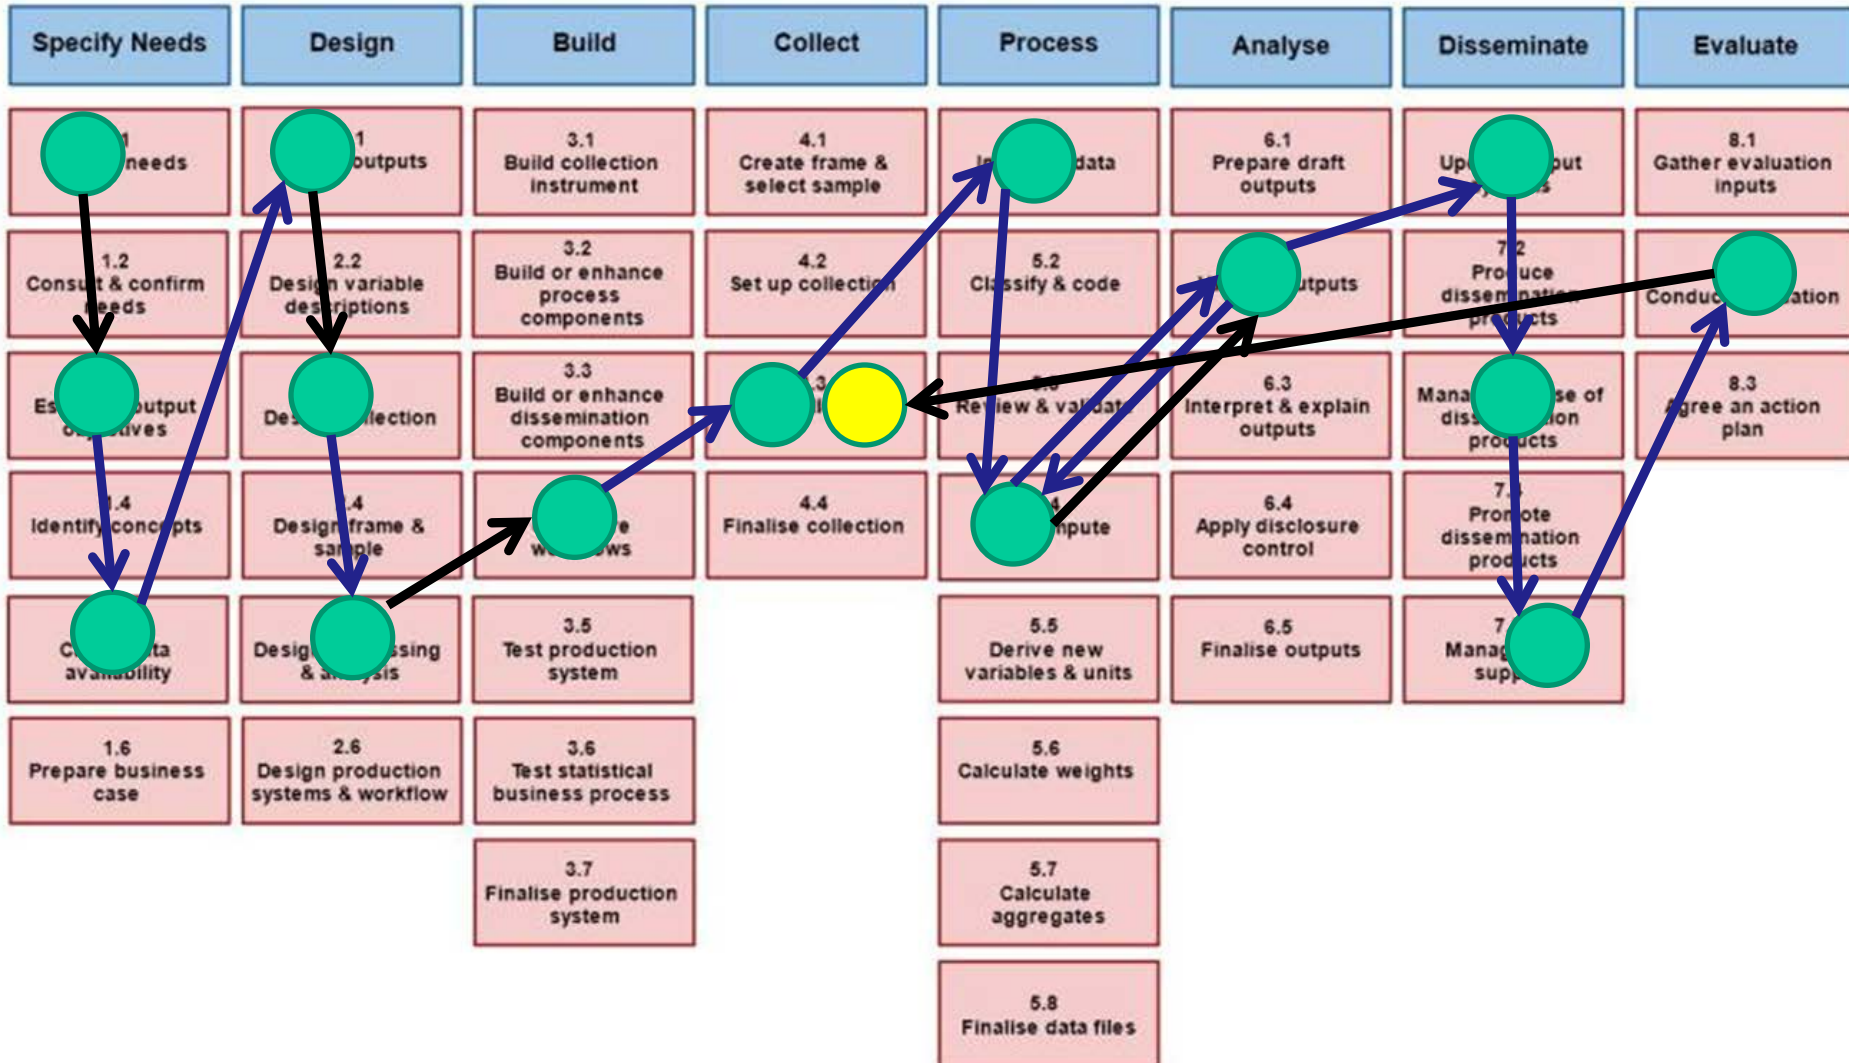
| Specify Needs | Design | Build | Collect | Process | Analyse | Disseminate | Evaluate |
|---|---|---|---|---|---|---|---|
| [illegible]1 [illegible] needs | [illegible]1 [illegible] outputs | 3.1 Build collection instrument | 4.1 Create frame & select sample | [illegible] data | 6.1 Prepare draft outputs | Up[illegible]put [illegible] | 8.1 Gather evaluation inputs |
| 1.2 Consu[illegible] & confirm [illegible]eeds | 2.2 Design variable de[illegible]criptions | 3.2 Build or enhance process components | 4.2 Set up collectio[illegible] | 5.2 Cl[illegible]ssify & code | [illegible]utputs | 7.2 Pro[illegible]uce dissem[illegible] pr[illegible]cts | Conduc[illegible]ation |
| Es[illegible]utput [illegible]ives | De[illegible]llection | 3.3 Build or enhance dissemination components | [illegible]3 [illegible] | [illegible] Review & va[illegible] | 6.3 Interpret & explain outputs | Mana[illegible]se of dis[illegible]ion products | 8.3 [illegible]gree an action plan |
| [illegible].4 Identify conc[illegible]pts | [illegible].4 Design frame & sa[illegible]ple | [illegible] w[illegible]ws | 4.4 Finalise collection | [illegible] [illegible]mpute | 6.4 Apply disclosure control | 7.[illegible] Pro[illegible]ote dissem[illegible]ation products | |
| C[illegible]ta av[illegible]ability | Desig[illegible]ssing & a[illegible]ysis | 3.5 Test production system | | 5.5 Derive new variables & units | 6.5 Finalise outputs | 7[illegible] Manag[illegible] sup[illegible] | |
| 1.6 Prepare business case | 2.6 Design production systems & workflow | 3.6 Test statistical business process | | 5.6 Calculate weights | | | |
| | | 3.7 Finalise production system | | 5.7 Calculate aggregates | | | |
| | | | | 5.8 Finalise data files | | | |